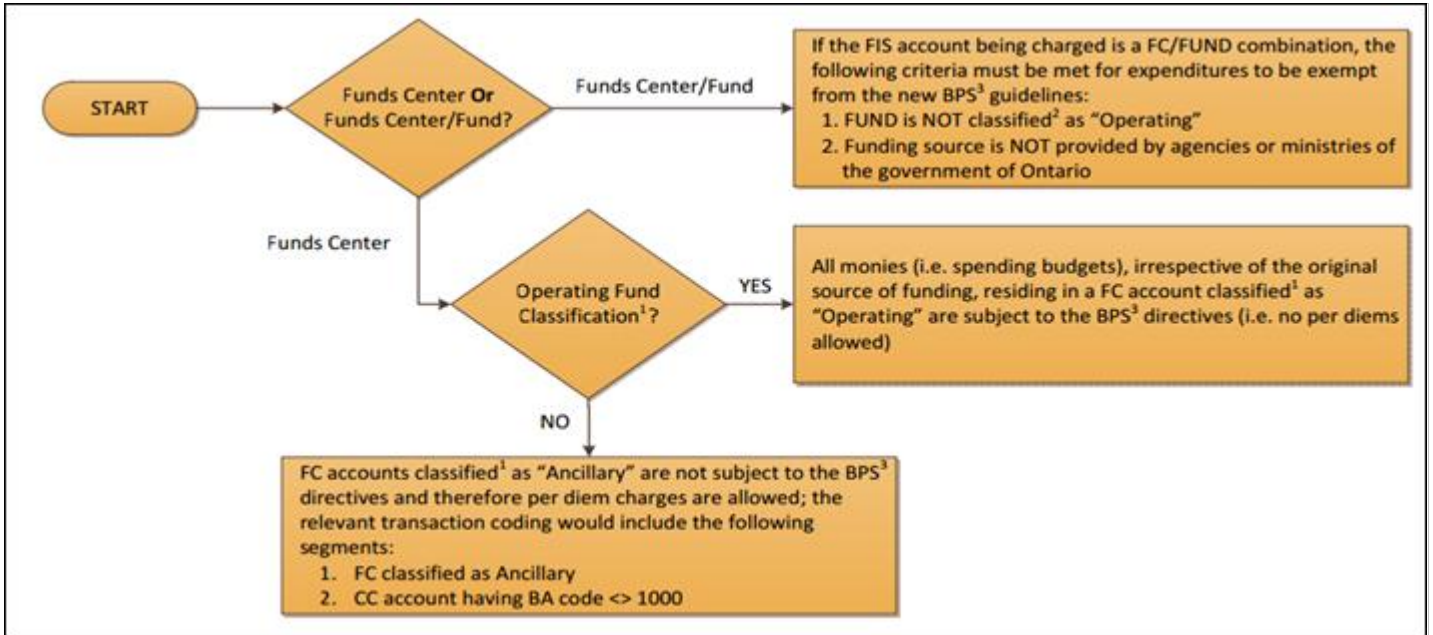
START

Funds Center **Or** Funds Center/Fund?

Funds Center/Fund

If the FIS account being charged is a FC/FUND combination, the following criteria must be met for expenditures to be exempt from the new BPS$^3$ guidelines:
1. FUND is NOT classified$^2$ as "Operating"
2. Funding source is NOT provided by agencies or ministries of the government of Ontario

Funds Center

Operating Fund Classification$^1$?

YES

All monies (i.e. spending budgets), irrespective of the original source of funding, residing in a FC account classified$^1$ as "Operating" are subject to the BPS$^3$ directives (i.e. no per diems allowed)

NO

FC accounts classified$^1$ as "Ancillary" are not subject to the BPS$^3$ directives and therefore per diem charges are allowed; the relevant transaction coding would include the following segments:
1. FC classified as Ancillary
2. CC account having BA code <> 1000